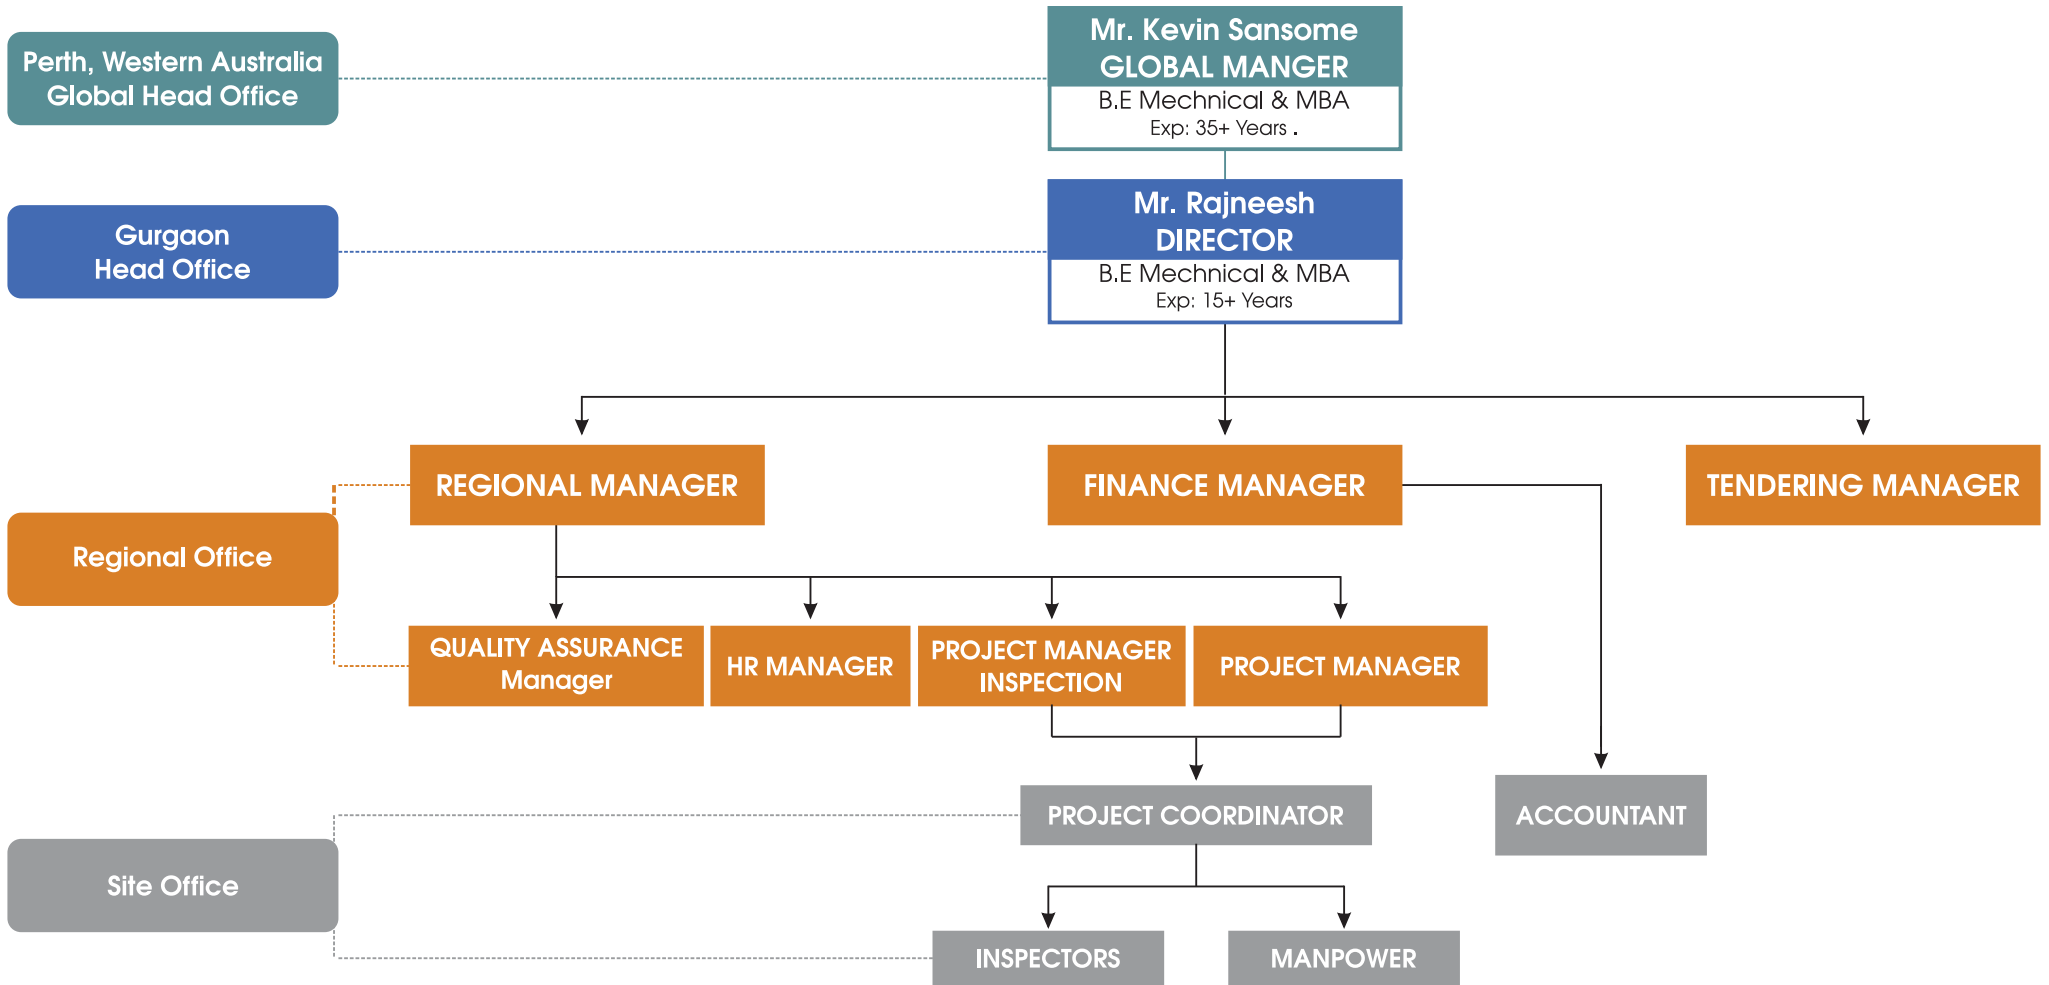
Perth, Western Australia Global Head Office

Mr. Kevin Sansome
GLOBAL MANGER
B.E Mechnical & MBA
Exp: 35+ Years .

Gurgaon Head Office

Mr. Rajneesh
DIRECTOR
B.E Mechnical & MBA
Exp: 15+ Years

REGIONAL MANAGER

FINANCE MANAGER

TENDERING MANAGER

Regional Office

QUALITY ASSURANCE Manager

HR MANAGER

PROJECT MANAGER INSPECTION

PROJECT MANAGER

PROJECT COORDINATOR

ACCOUNTANT

Site Office

INSPECTORS

MANPOWER